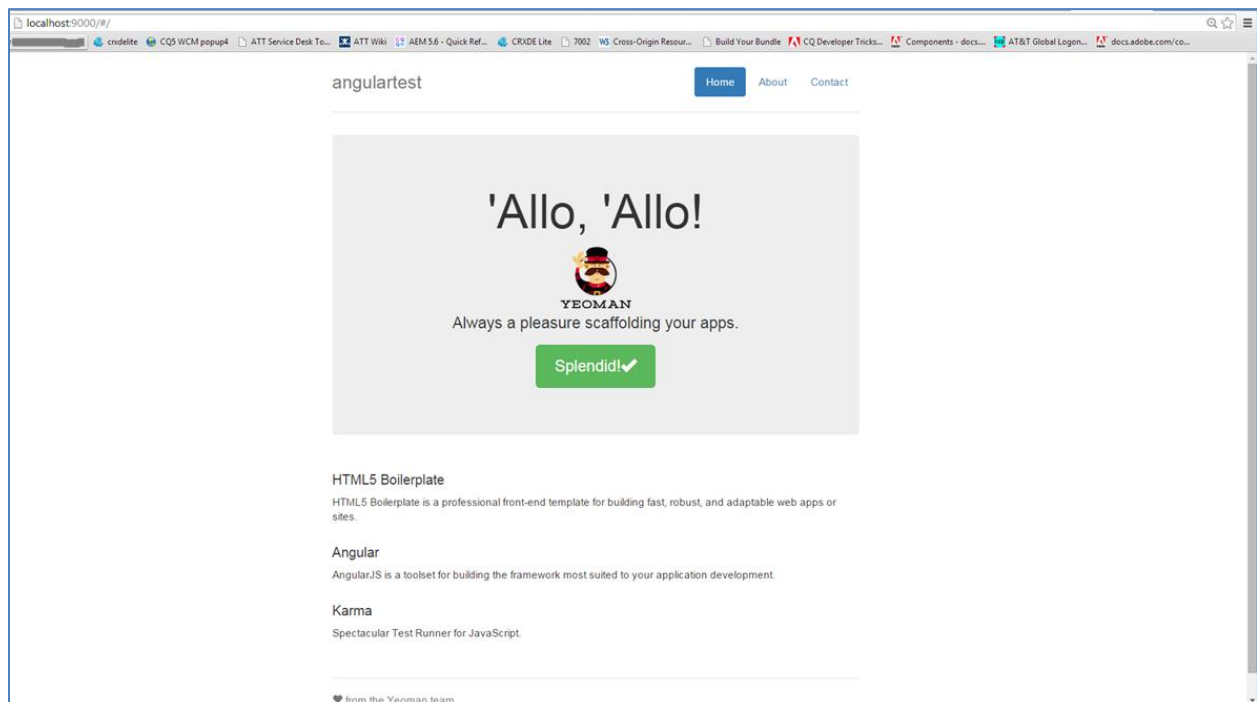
localhost:9000/#/

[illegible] crxdelite CQ5 WCM popup4 ATT Service Desk To... ATT Wiki AEM 5.6 - Quick Ref... CRXDE Lite 7002 Cross-Origin Resour... Build Your Bundle CQ Developer Tricks... Components - docs.... AT&T Global Logon... docs.adobe.com/co...

angulartest

Home About Contact

'Allo, 'Allo!

YEOMAN

Always a pleasure scaffolding your apps.

Splendid!✔

HTML5 Boilerplate

HTML5 Boilerplate is a professional front-end template for building fast, robust, and adaptable web apps or sites.

Angular

AngularJS is a toolset for building the framework most suited to your application development.

Karma

Spectacular Test Runner for JavaScript.

♥ from the Yeoman team